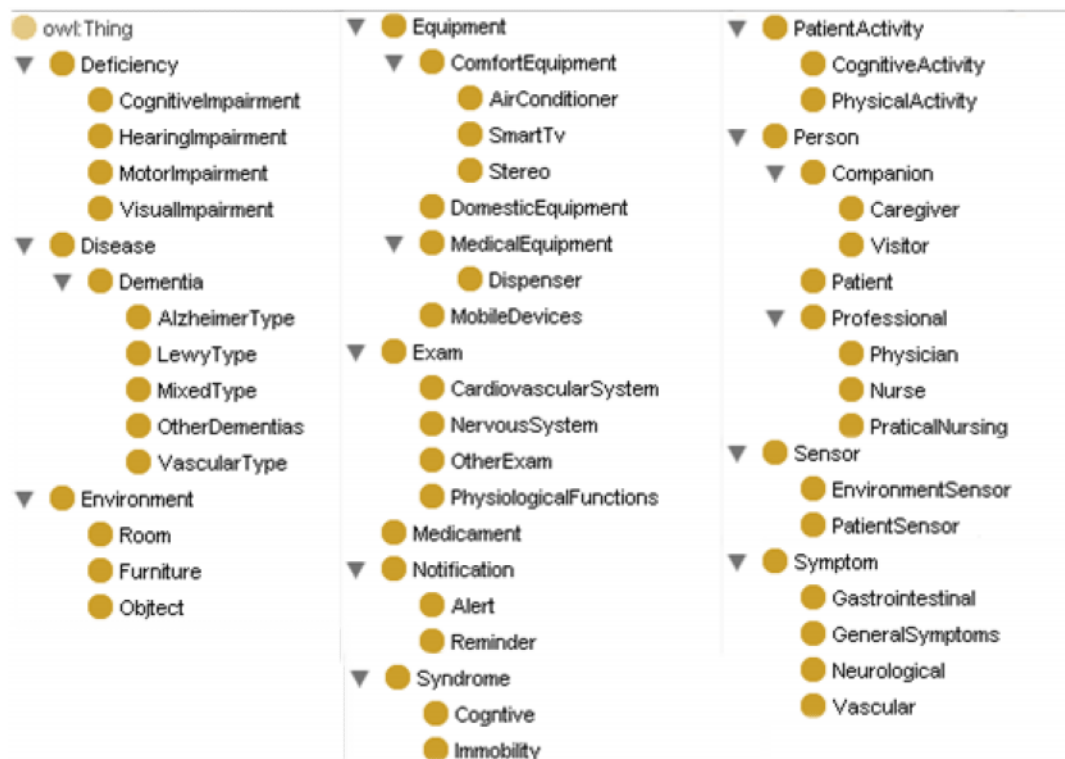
owl:Thing
Deficiency
CognitiveImpairment
HearingImpairment
MotorImpairment
VisualImpairment
Disease
Dementia
AlzheimerType
LewyType
MixedType
OtherDementias
VascularType
Environment
Room
Furniture
Objtect

Equipment
ComfortEquipment
AirConditioner
SmartTv
Stereo
DomesticEquipment
MedicalEquipment
Dispenser
MobileDevices
Exam
CardiovascularSystem
NervousSystem
OtherExam
PhysiologicalFunctions
Medicament
Notification
Alert
Reminder
Syndrome
Cogntive
Immobility

PatientActivity
CognitiveActivity
PhysicalActivity
Person
Companion
Caregiver
Visitor
Patient
Professional
Physician
Nurse
PraticalNursing
Sensor
EnvironmentSensor
PatientSensor
Symptom
Gastrointestinal
GeneralSymptoms
Neurological
Vascular